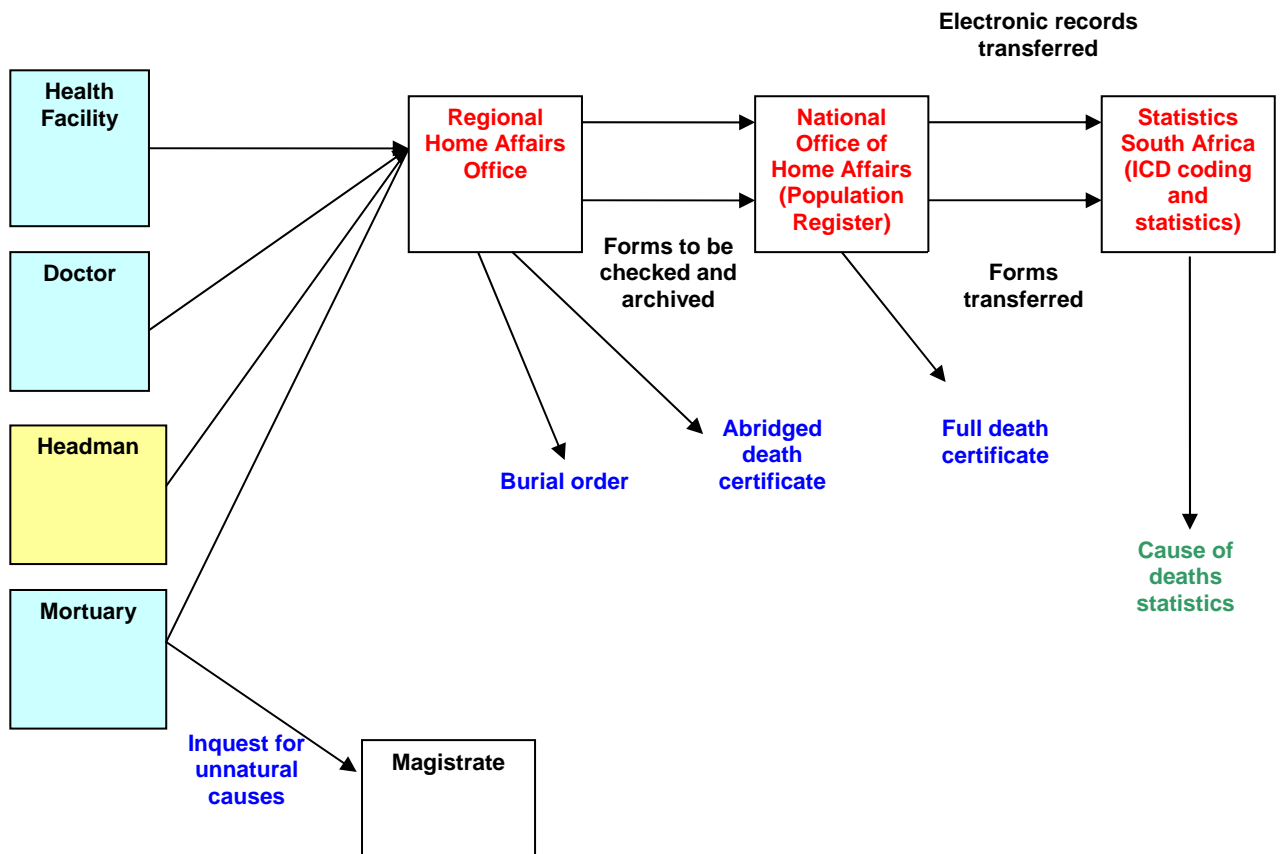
Electronic records transferred

Health Facility

Regional Home Affairs Office

National Office of Home Affairs (Population Register)

Statistics South Africa (ICD coding and statistics)

Doctor

Forms to be checked and archived

Forms transferred

Headman

Burial order

Abridged death certificate

Full death certificate

Cause of deaths statistics

Mortuary

Inquest for unnatural causes

Magistrate